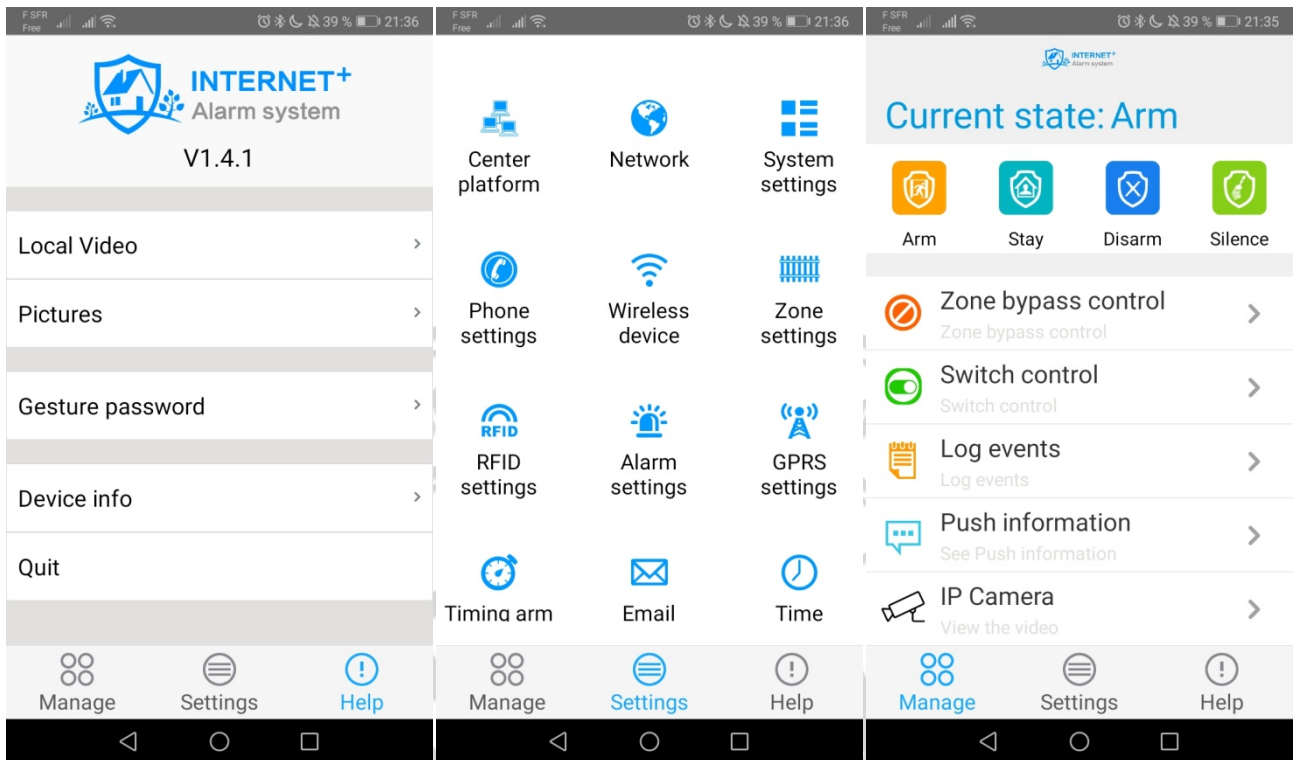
F SFR Free 39 % 21:36

INTERNET+
Alarm system
V1.4.1

Local Video

Pictures

Gesture password

Device info

Quit

Manage Settings Help

F SFR Free 39 % 21:36

Center platform
Network
System settings
Phone settings
Wireless device
Zone settings
RFID
RFID settings
Alarm settings
GPRS settings
Timing arm
Email
Time

Manage Settings Help

F SFR Free 39 % 21:35

INTERNET+
Alarm system

Current state: Arm

Arm Stay Disarm Silence

Zone bypass control
Zone bypass control

Switch control
Switch control

Log events
Log events

Push information
See Push information

IP Camera
View the video

Manage Settings Help